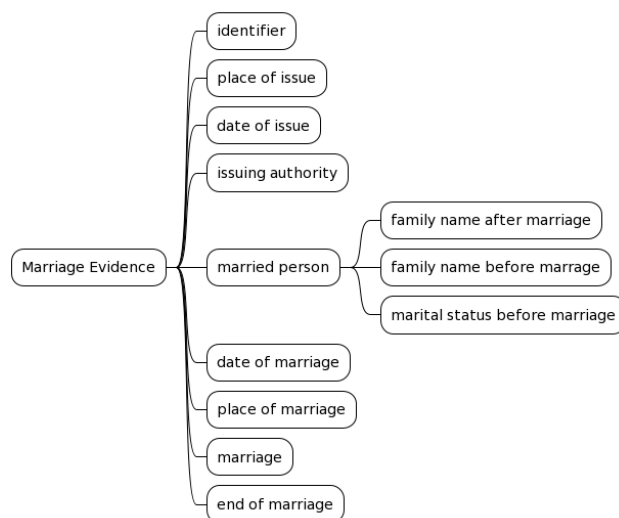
Marriage Evidence

identifier

place of issue

date of issue

issuing authority

married person

family name after marriage

family name before marrage

marital status before marriage

date of marriage

place of marriage

marriage

end of marriage